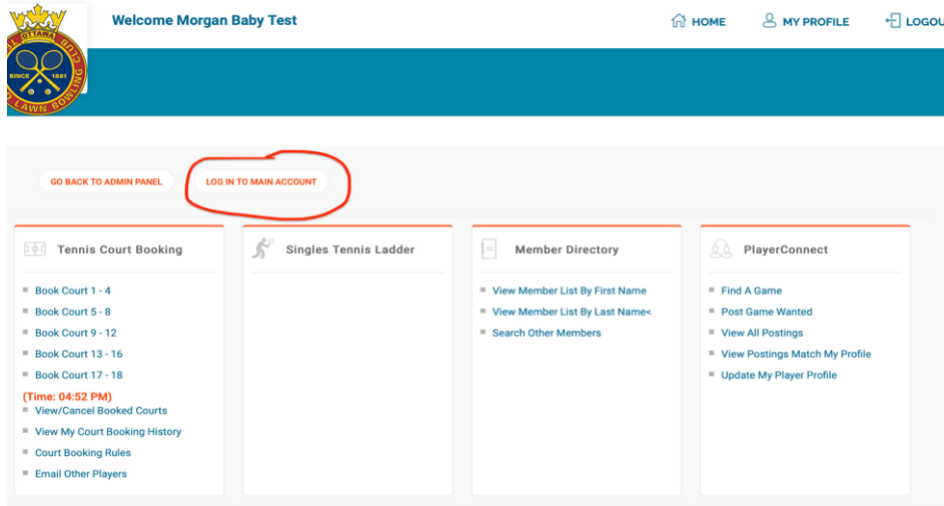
OTTAWA
SINCE 1881
LAWN BOWLING CLUB

Welcome Morgan Baby Test

HOME
MY PROFILE
LOGOU

GO BACK TO ADMIN PANEL
LOG IN TO MAIN ACCOUNT

Tennis Court Booking
Book Court 1 - 4
Book Court 5 - 8
Book Court 9 - 12
Book Court 13 - 16
Book Court 17 - 18
(Time: 04:52 PM)
View/Cancel Booked Courts
View My Court Booking History
Court Booking Rules
Email Other Players

Singles Tennis Ladder

Member Directory
View Member List By First Name
View Member List By Last Name<
Search Other Members

PlayerConnect
Find A Game
Post Game Wanted
View All Postings
View Postings Match My Profile
Update My Player Profile